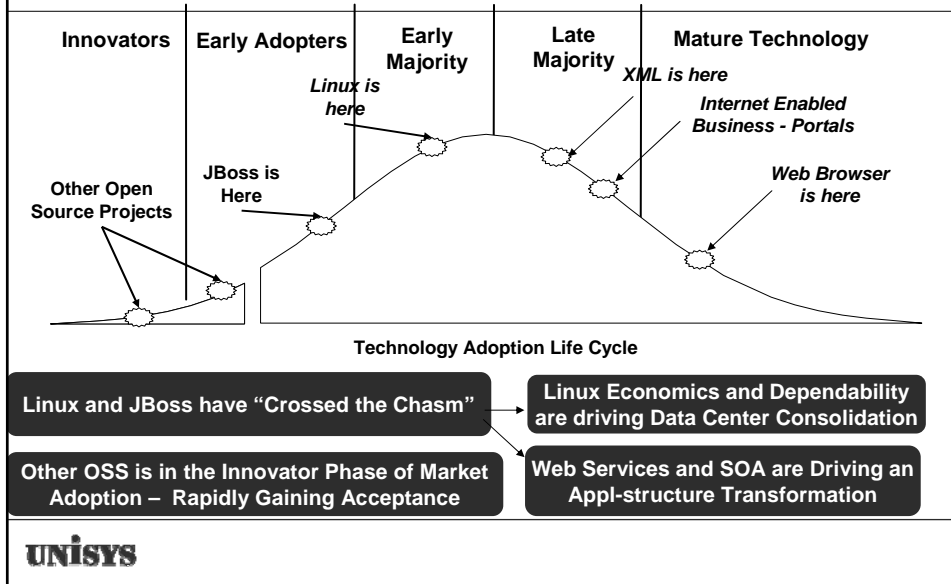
Innovators

Early Adopters

Early Majority

Late Majority

Mature Technology

Linux is here

XML is here

Internet Enabled Business - Portals

JBoss is Here

Other Open Source Projects

Web Browser is here

Technology Adoption Life Cycle

Linux and JBoss have “Crossed the Chasm”

Linux Economics and Dependability are driving Data Center Consolidation

Other OSS is in the Innovator Phase of Market Adoption – Rapidly Gaining Acceptance

Web Services and SOA are Driving an Appl-structure Transformation

UNISYS